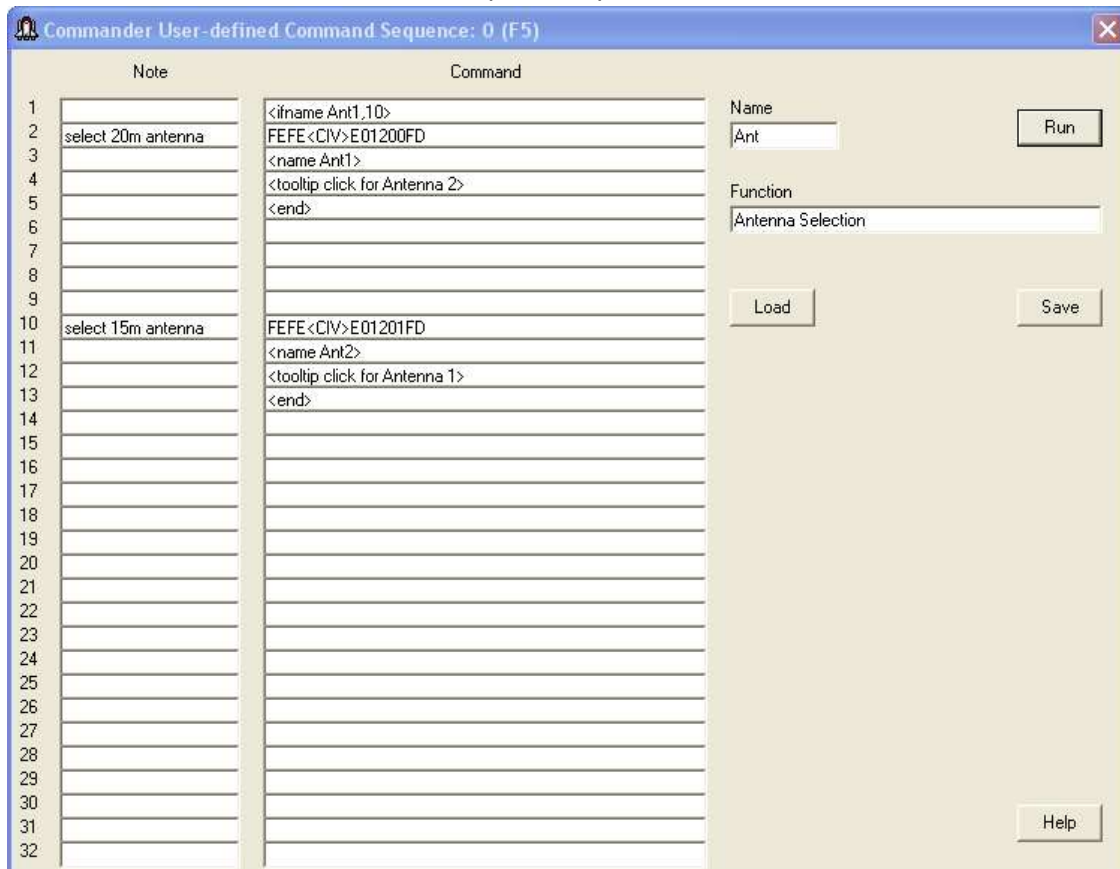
Commander User-defined Command Sequence: 0 (F5)

| | Note | Command |
|---|---|---|
| 1 | | <ifname Ant1,10> |
| 2 | select 20m antenna | FEFE<CIV>E01200FD |
| 3 | | <name Ant1> |
| 4 | | <tooltip click for Antenna 2> |
| 5 | | <end> |
| 6 | | |
| 7 | | |
| 8 | | |
| 9 | | |
| 10 | select 15m antenna | FEFE<CIV>E01201FD |
| 11 | | <name Ant2> |
| 12 | | <tooltip click for Antenna 1> |
| 13 | | <end> |
| 14 | | |
| 15 | | |
| 16 | | |
| 17 | | |
| 18 | | |
| 19 | | |
| 20 | | |
| 21 | | |
| 22 | | |
| 23 | | |
| 24 | | |
| 25 | | |
| 26 | | |
| 27 | | |
| 28 | | |
| 29 | | |
| 30 | | |
| 31 | | |
| 32 | | |

Name
Ant

Run

Function
Antenna Selection

Load

Save

Help